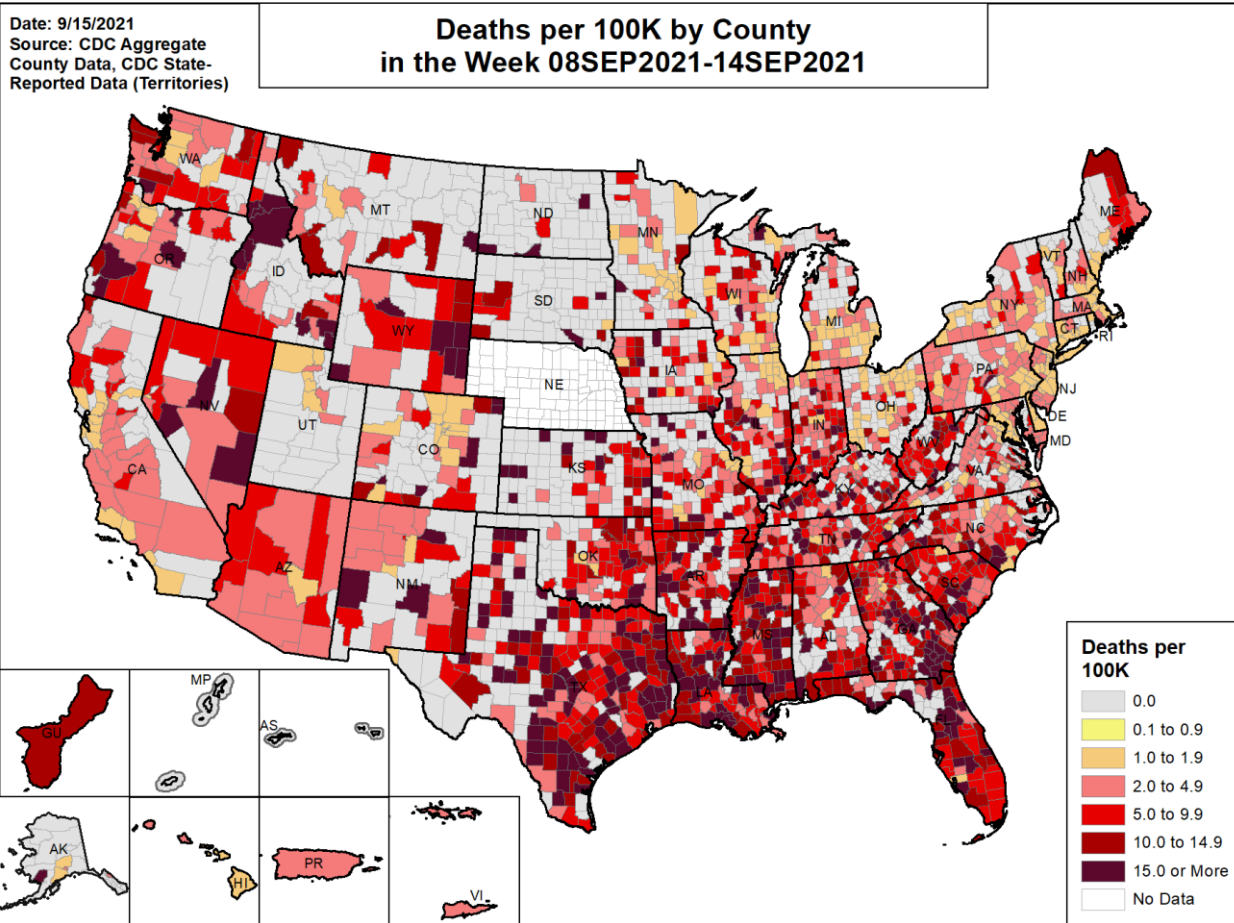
Date: 9/15/2021
Source: CDC Aggregate County Data, CDC State-Reported Data (Territories)

Deaths per 100K by County
in the Week 08SEP2021-14SEP2021

WA
OR
CA
NV
ID
MT
WY
UT
CO
AZ
NM
ND
SD
NE
KS
OK
TX
MN
IA
MO
AR
LA
WI
MI
IL
IN
OH
KY
TN
MS
AL
GA
FL
SC
NC
VA
WV
PA
NY
VT
NH
ME
MA
CT
RI
NJ
DE
MD
GU
MP
AS
AK
HI
PR
VI

Deaths per 100K
0.0
0.1 to 0.9
1.0 to 1.9
2.0 to 4.9
5.0 to 9.9
10.0 to 14.9
15.0 or More
No Data